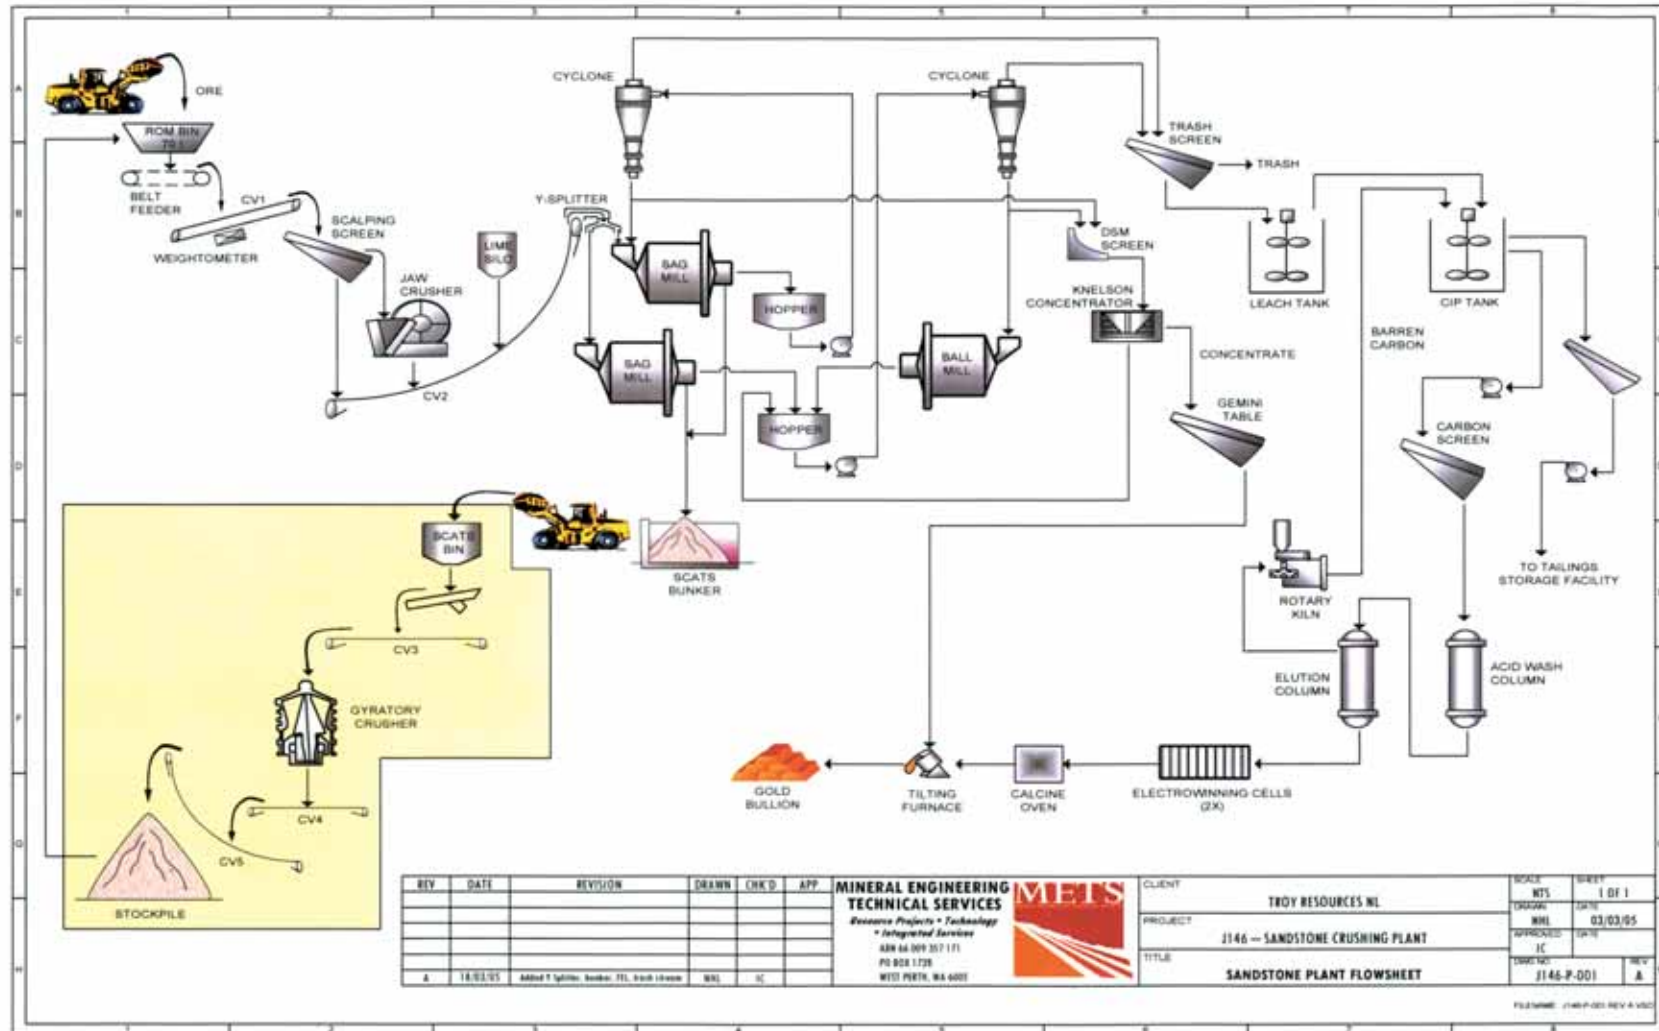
1 2 3 4 5 6 7 8

A B C D E F G H

ORE

ROM BIN 70 t

BELT FEEDER

CV1

WEIGHTOMETER

SCALPING SCREEN

JAW CRUSHER

LIME SILO

CV2

CYCLONE

Y-SPLITTER

SAG MILL

SAG MILL

HOPPER

HOPPER

CYCLONE

BALL MILL

DSM SCREEN

KNELSON CONCENTRATOR

CONCENTRATE

GEMINI TABLE

TRASH SCREEN

TRASH

LEACH TANK

CIP TANK

BARREN CARBON

CARBON SCREEN

TO TAILINGS STORAGE FACILITY

ROTARY KILN

ELUTION COLUMN

ACID WASH COLUMN

ELECTROWINNING CELLS (2X)

CALCINE OVEN

TILTING FURNACE

GOLD BULLION

SCATS BIN

SCATS BUNKER

CV3

GYRATORY CRUSHER

CV4

CV5

STOCKPILE

| REV | DATE | REVISION | DRAWN | CHK'D | APP |
|---|---|---|---|---|---|
| | | | | | |
| | | | | | |
| | | | | | |
| | | | | | |
| A | 18/03/05 | Added Y Splitter, bunker, TSF, trash stream | WHL | JC | |

MINERAL ENGINEERING TECHNICAL SERVICES
Resource Projects • Technology • Integrated Services
ABN 66 009 357 171
PO BOX 1739
WEST PERTH, WA 6005

METS

CLIENT
TROY RESOURCES NL

PROJECT
J146 – SANDSTONE CRUSHING PLANT

TITLE
SANDSTONE PLANT FLOWSHEET

SCALE NTS
SHEET 1 OF 1
DRAWN WHL
DATE 03/03/05
APPROVED JC
DATE
DWG NO. J146-P-001
REV A

FILENAME: J146-P-001 REV A VSD